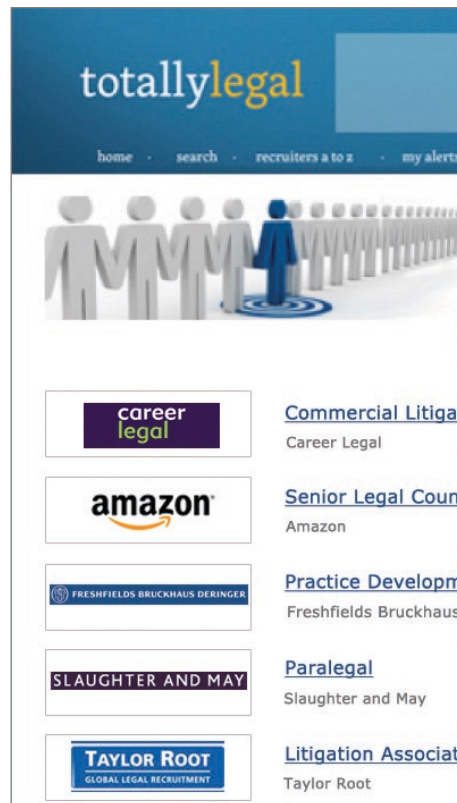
totallylegal

home · search · recruiters a to z · my alerts

career legal

Commercial Litiga
Career Legal

amazon

Senior Legal Coun
Amazon

FRESHFIELDS BRUCKHAUS DERINGER

Practice Developm
Freshfields Bruckhaus

SLAUGHTER AND MAY

Paralegal
Slaughter and May

TAYLOR ROOT
GLOBAL LEGAL RECRUITMENT

Litigation Associat
Taylor Root